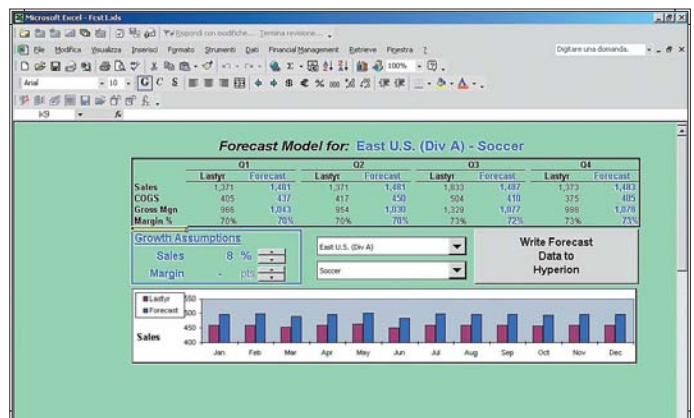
Microsoft Excel - Fcst.xls

Rispondi con modifiche... Termina revisione...

File Modifica Visualizza Inserisci Formato Strumenti Dati Financial Management Retrieve Finestra ?

Digitare una domanda.

Arial 10 G C S 100%

K9 fx

Forecast Model for: East U.S. (Div A) - Soccer

| | Q1 | | Q2 | | Q3 | | Q4 | |
|---|---|---|---|---|---|---|---|---|
| | Lastyr | Forecast | Lastyr | Forecast | Lastyr | Forecast | Lastyr | Forecast |
| Sales | 1,371 | 1,481 | 1,371 | 1,481 | 1,833 | 1,487 | 1,373 | 1,483 |
| COGS | 405 | 437 | 417 | 450 | 504 | 410 | 375 | 405 |
| Gross Mgn | 966 | 1,043 | 954 | 1,030 | 1,329 | 1,077 | 998 | 1,078 |
| Margin % | 70% | 70% | 70% | 70% | 73% | 72% | 73% | 73% |

Growth Assumptions
Sales 8 %
Margin - pts

East U.S. (Div A)
Soccer

Write Forecast Data to Hyperion

Lastyr
Forecast
550
500
450
400
Sales
Jan Feb Mar Apr May Jun Jul Aug Sep Oct Nov Dec